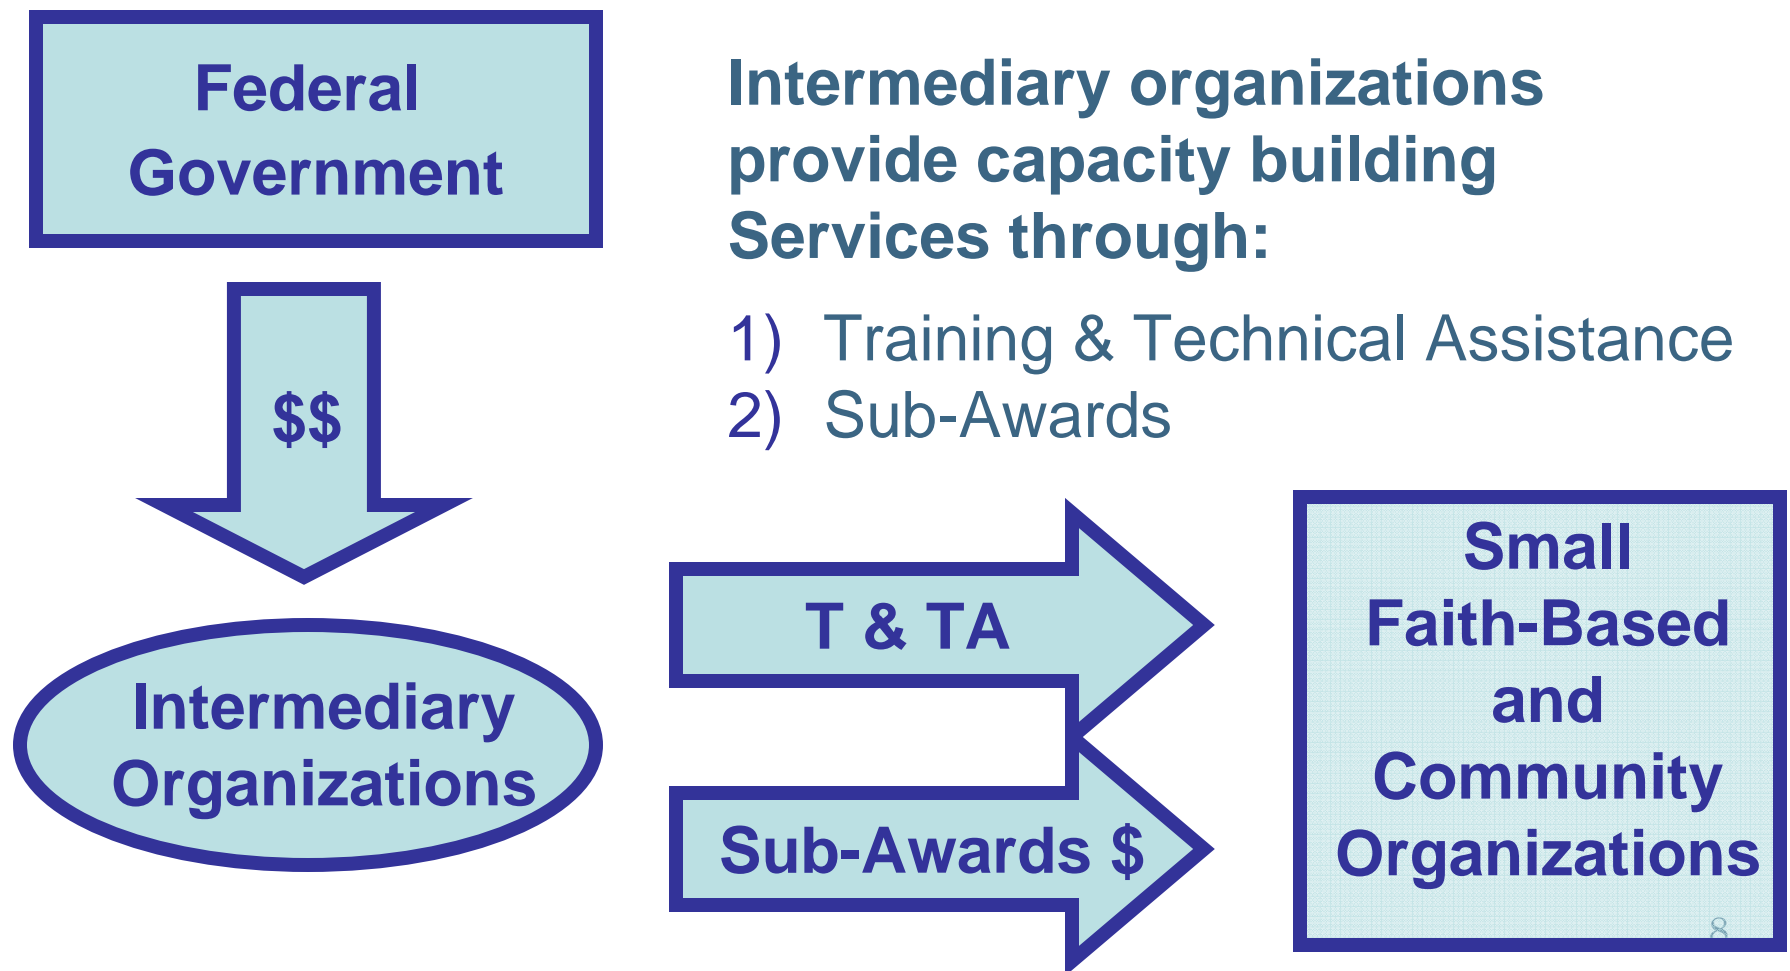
Federal Government

Intermediary organizations provide capacity building Services through:

1) Training & Technical Assistance
2) Sub-Awards

$$

Intermediary Organizations

T & TA

Sub-Awards $

Small Faith-Based and Community Organizations

8